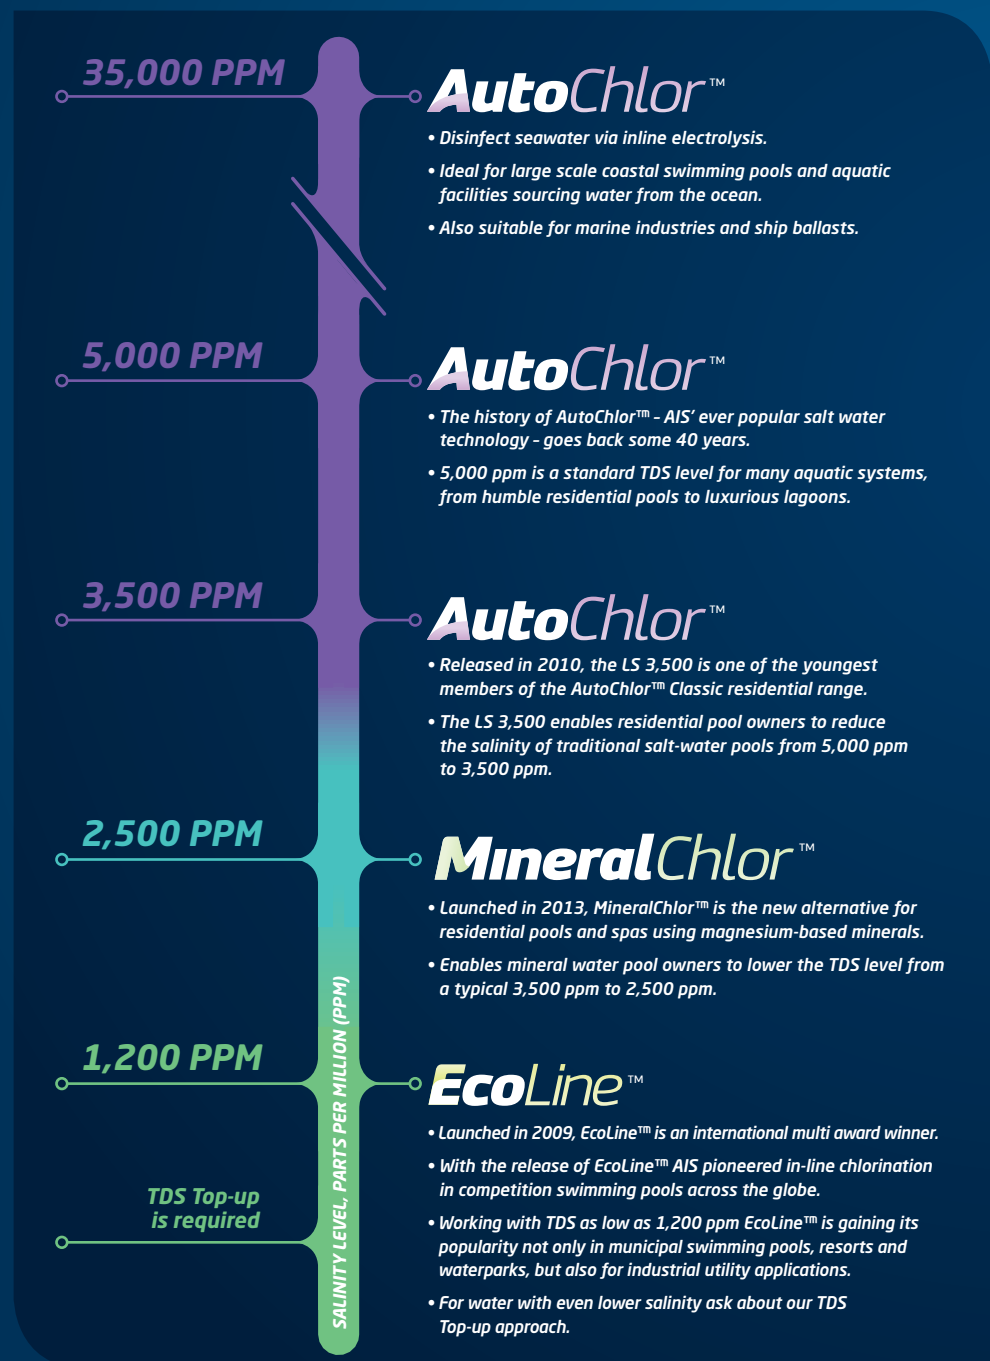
35,000 PPM

AutoChlor™

• Disinfect seawater via inline electrolysis.

• Ideal for large scale coastal swimming pools and aquatic facilities sourcing water from the ocean.

• Also suitable for marine industries and ship ballasts.

5,000 PPM

AutoChlor™

• The history of AutoChlor™ - AIS' ever popular salt water technology - goes back some 40 years.

• 5,000 ppm is a standard TDS level for many aquatic systems, from humble residential pools to luxurious lagoons.

3,500 PPM

AutoChlor™

• Released in 2010, the LS 3,500 is one of the youngest members of the AutoChlor™ Classic residential range.

• The LS 3,500 enables residential pool owners to reduce the salinity of traditional salt-water pools from 5,000 ppm to 3,500 ppm.

2,500 PPM

MineralChlor™

• Launched in 2013, MineralChlor™ is the new alternative for residential pools and spas using magnesium-based minerals.

• Enables mineral water pool owners to lower the TDS level from a typical 3,500 ppm to 2,500 ppm.

1,200 PPM

EcoLine™

• Launched in 2009, EcoLine™ is an international multi award winner.

• With the release of EcoLine™ AIS pioneered in-line chlorination in competition swimming pools across the globe.

• Working with TDS as low as 1,200 ppm EcoLine™ is gaining its popularity not only in municipal swimming pools, resorts and waterparks, but also for industrial utility applications.

• For water with even lower salinity ask about our TDS Top-up approach.

TDS Top-up is required

SALINITY LEVEL, PARTS PER MILLION (PPM)